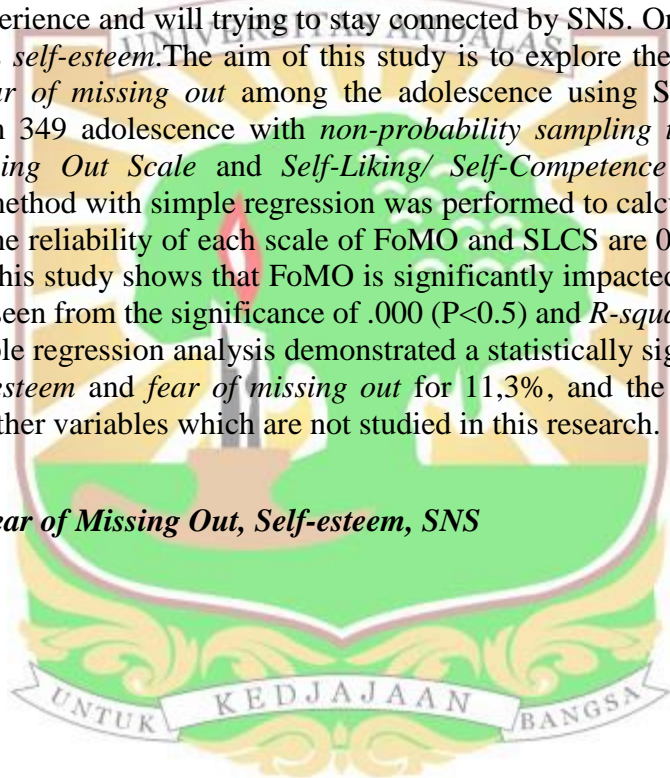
erience and will trying to stay connected by SNS. Or self-esteem.The aim of this study is to explore the r of missing out among the adolescence using S 349 adolescence with non-probability sampling ing Out Scale and Self-Liking/ Self-Competence method with simple regression was performed to calc he reliability of each scale of FoMO and SLCS are 0 his study shows that FoMO is significantly impacted een from the significance of .000 (P<0.5) and R-squa le regression analysis demonstrated a statistically sig esteem and fear of missing out for 11,3%, and the ther variables which are not studied in this research.

ear of Missing Out, Self-esteem, SNS

UNIVERSITAS ANDALAS

UNTUK KEDJAJAAN BANGSA